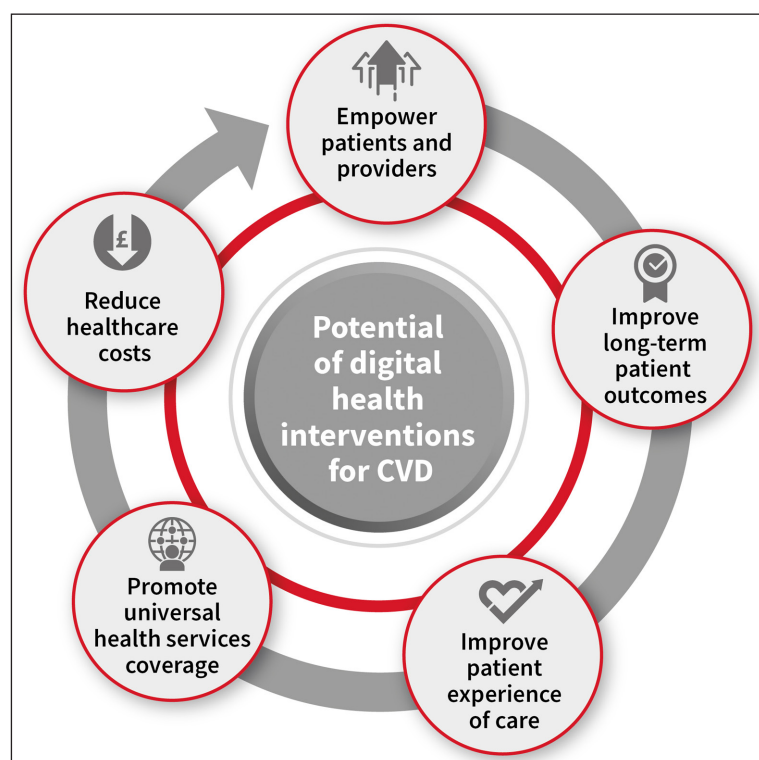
Potential of digital health interventions for CVD

Empower patients and providers

Improve long-term patient outcomes

Improve patient experience of care

Promote universal health services coverage

£

Reduce healthcare costs